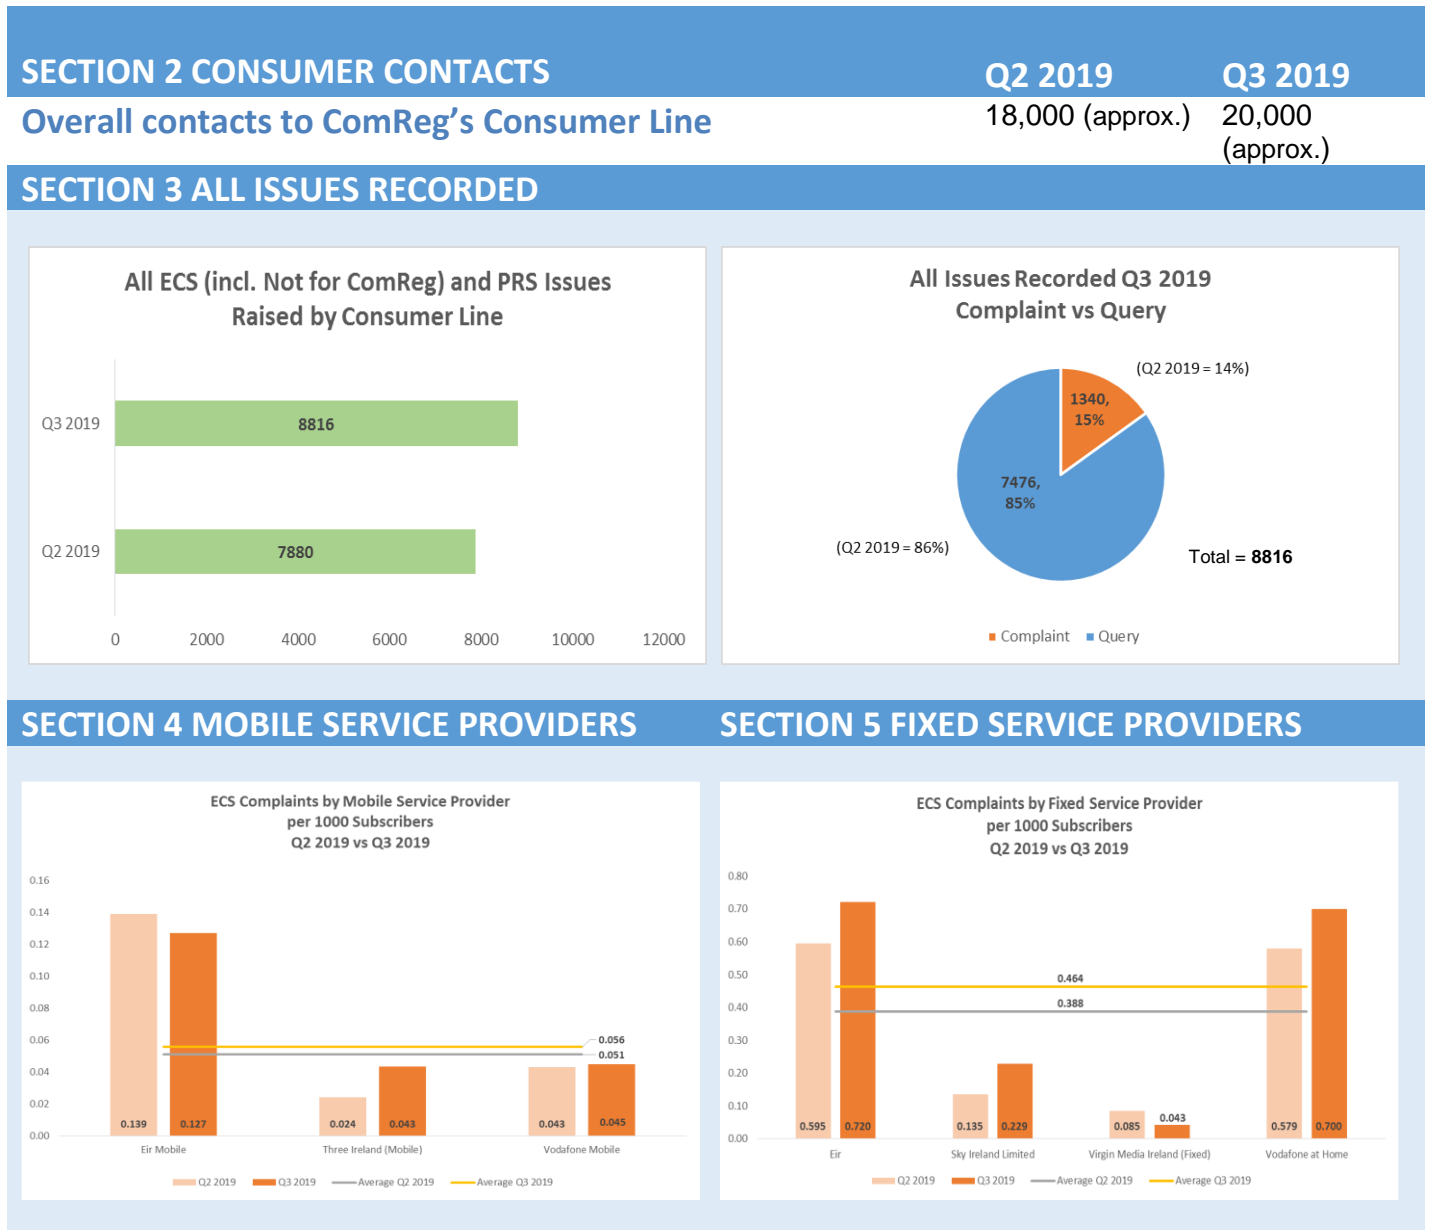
SECTION 2 CONSUMER CONTACTS

Q2 2019 Q3 2019

Overall contacts to ComReg's Consumer Line

18,000 (approx.) 20,000 (approx.)

SECTION 3 ALL ISSUES RECORDED

All ECS (incl. Not for ComReg) and PRS Issues Raised by Consumer Line

Q3 2019 8816

Q2 2019 7880

0 2000 4000 6000 8000 10000 12000

All Issues Recorded Q3 2019 Complaint vs Query

(Q2 2019 = 14%)

1340, 15%

7476, 85%

(Q2 2019 = 86%)

Total = 8816

Complaint Query

SECTION 4 MOBILE SERVICE PROVIDERS

SECTION 5 FIXED SERVICE PROVIDERS

ECS Complaints by Mobile Service Provider per 1000 Subscribers Q2 2019 vs Q3 2019

0.16 0.14 0.12 0.10 0.08 0.06 0.04 0.02 0.00

0.139 0.127 0.024 0.043 0.043 0.045 0.056 0.051

Eir Mobile Three Ireland (Mobile) Vodafone Mobile

Q2 2019 Q3 2019 Average Q2 2019 Average Q3 2019

ECS Complaints by Fixed Service Provider per 1000 Subscribers Q2 2019 vs Q3 2019

0.80 0.70 0.60 0.50 0.40 0.30 0.20 0.10 0.00

0.464 0.388

0.595 0.720 0.135 0.229 0.085 0.043 0.579 0.700

Eir Sky Ireland Limited Virgin Media Ireland (Fixed) Vodafone at Home

Q2 2019 Q3 2019 Average Q2 2019 Average Q3 2019